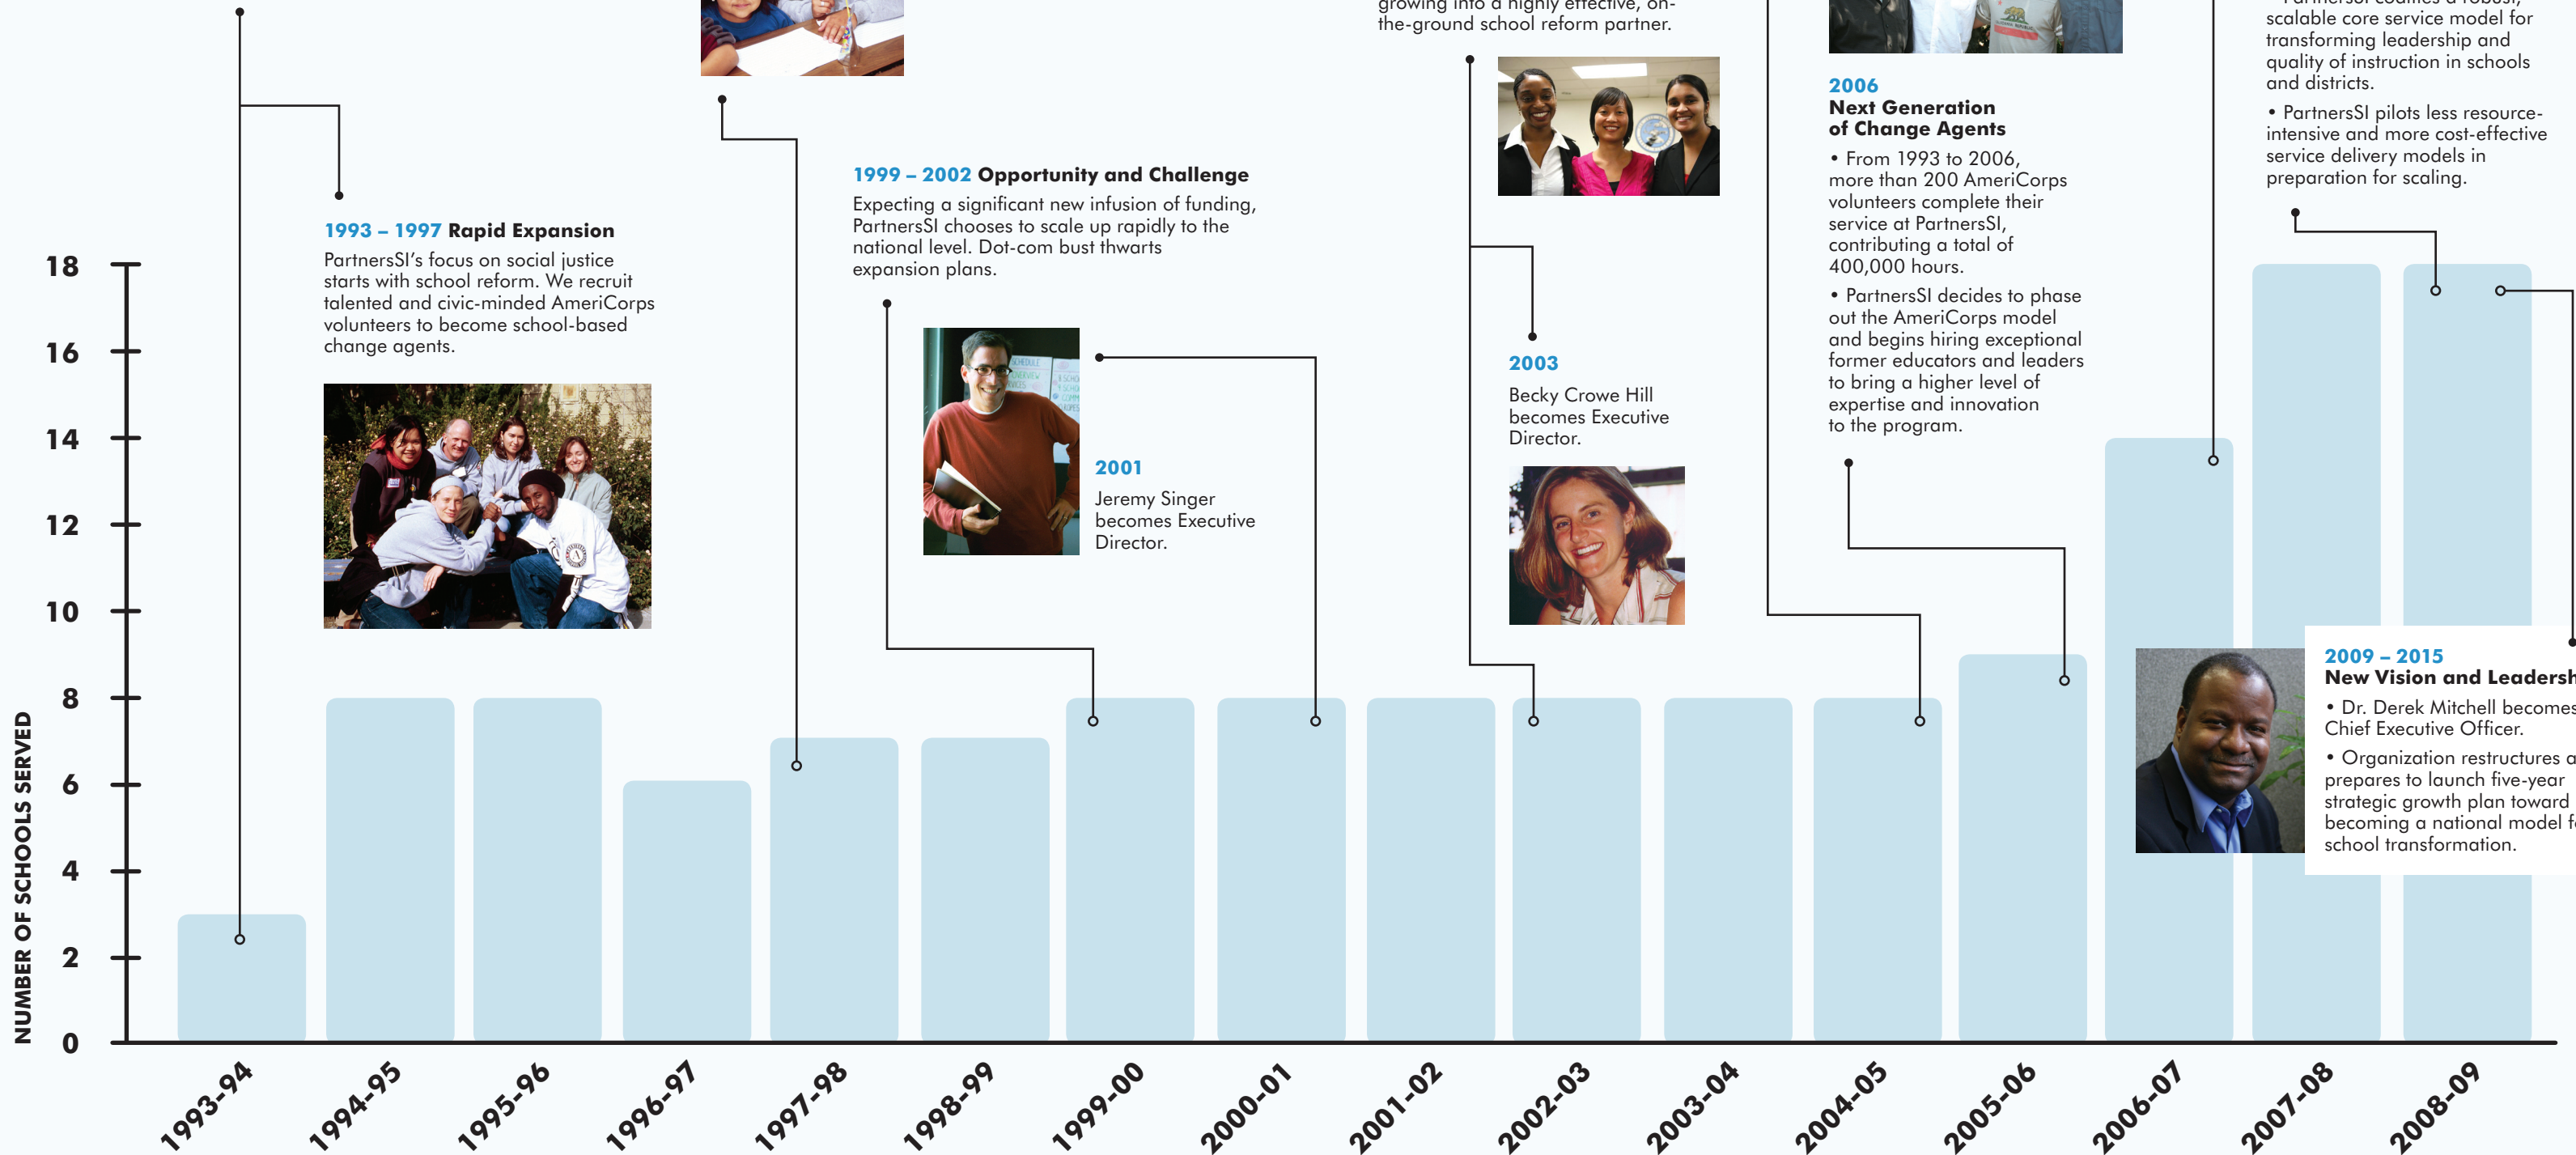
growing into a highly effective, on-the-ground school reform partner.

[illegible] scalable core service model for transforming leadership and quality of instruction in schools and districts.

• PartnersSI pilots less resource-intensive and more cost-effective service delivery models in preparation for scaling.

1993 – 1997 Rapid Expansion
PartnersSI's focus on social justice starts with school reform. We recruit talented and civic-minded AmeriCorps volunteers to become school-based change agents.

1999 – 2002 Opportunity and Challenge
Expecting a significant new infusion of funding, PartnersSI chooses to scale up rapidly to the national level. Dot-com bust thwarts expansion plans.

2001
Jeremy Singer becomes Executive Director.

2003
Becky Crowe Hill becomes Executive Director.

2006
Next Generation of Change Agents
• From 1993 to 2006, more than 200 AmeriCorps volunteers complete their service at PartnersSI, contributing a total of 400,000 hours.
• PartnersSI decides to phase out the AmeriCorps model and begins hiring exceptional former educators and leaders to bring a higher level of expertise and innovation to the program.

2009 – 2015
New Vision and Leadersh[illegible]
• Dr. Derek Mitchell becomes Chief Executive Officer.
• Organization restructures a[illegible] prepares to launch five-year strategic growth plan toward becoming a national model f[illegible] school transformation.

NUMBER OF SCHOOLS SERVED
18
16
14
12
10
8
6
4
2
0

1993-94
1994-95
1995-96
1996-97
1997-98
1998-99
1999-00
2000-01
2001-02
2002-03
2003-04
2004-05
2005-06
2006-07
2007-08
2008-09